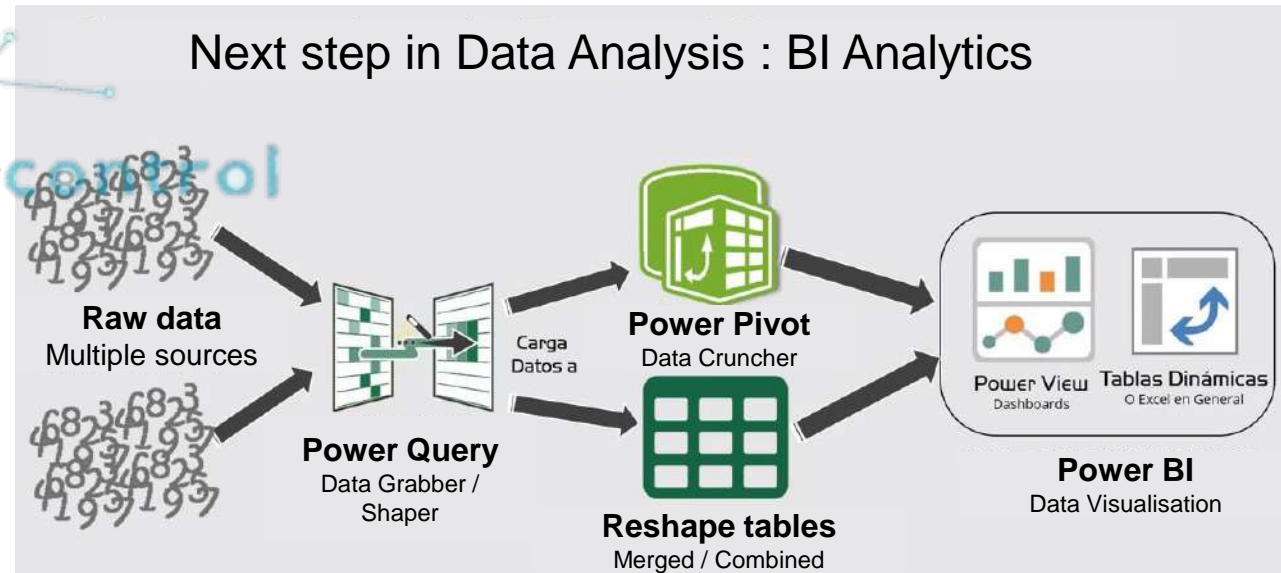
Next step in Data Analysis : BI Analytics

control

Raw data
Multiple sources

Power Query
Data Grabber / Shaper

Carga Datos a

Power Pivot
Data Cruncher

Reshape tables
Merged / Combined

Power View
Dashboards

Tablas Dinámicas
O Excel en General

Power BI
Data Visualisation